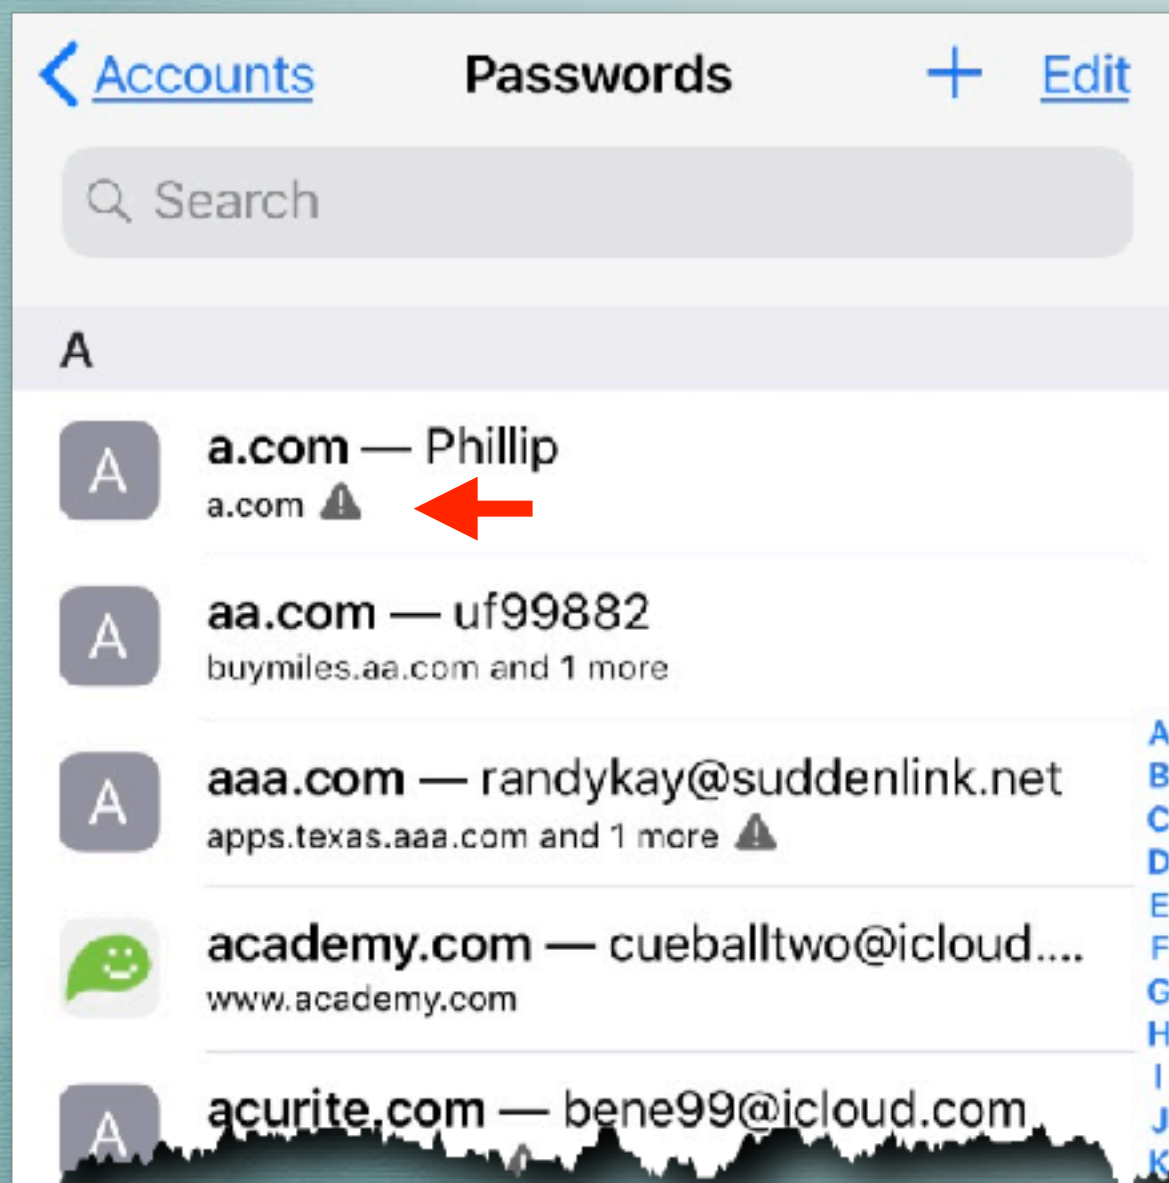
Accounts Passwords + Edit

Search

A

A
a.com — Phillip
a.com

A
aa.com — uf99882
buymiles.aa.com and 1 more

A
aaa.com — randykay@suddenlink.net
apps.texas.aaa.com and 1 more

academy.com — cueballtwo@icloud....
www.academy.com

A
acurite.com — bene99@icloud.com

A
B
C
D
E
F
G
H
I
J
K